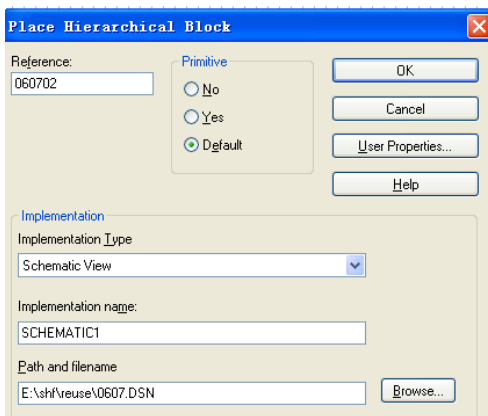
Place Hierarchical Block

Reference:
060702

Primitive
No
Yes
Default

OK
Cancel
User Properties...
Help

Implementation
Implementation Type
Schematic View

Implementation name:
SCHEMATIC1

Path and filename
E:\shf\reuse\0607.DSN
Browse...